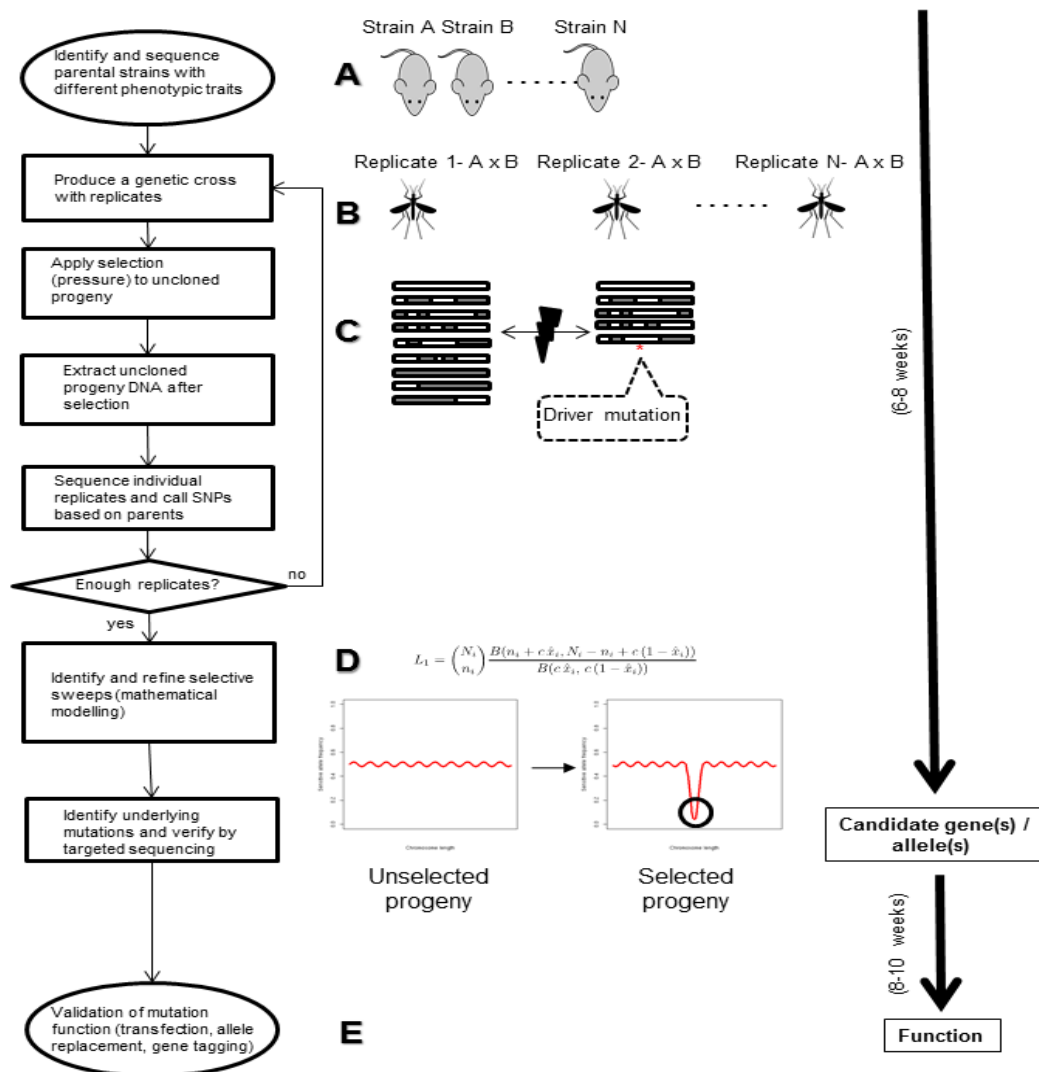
Identify and sequence parental strains with different phenotypic traits

Produce a genetic cross with replicates

Apply selection (pressure) to uncloned progeny

Extract uncloned progeny DNA after selection

Sequence individual replicates and call SNPs based on parents

Enough replicates?

no

yes

Identify and refine selective sweeps (mathematical modelling)

Identify underlying mutations and verify by targeted sequencing

Validation of mutation function (transfection, allele replacement, gene tagging)

A

Strain A Strain B Strain N

B

Replicate 1- A x B Replicate 2- A x B Replicate N- A x B

C

Driver mutation

D

$L_1 = \binom{N_i}{n_i} \frac{B(n_i + c\,\hat{x}_i, N_i - n_i + c\,(1-\hat{x}_i))}{B(c\,\hat{x}_i,\, c\,(1-\hat{x}_i))}$

Chromosome length

Chromosome length

Unselected progeny

Selected progeny

E

(6-8 weeks)

Candidate gene(s) / allele(s)

(8-10 weeks)

Function